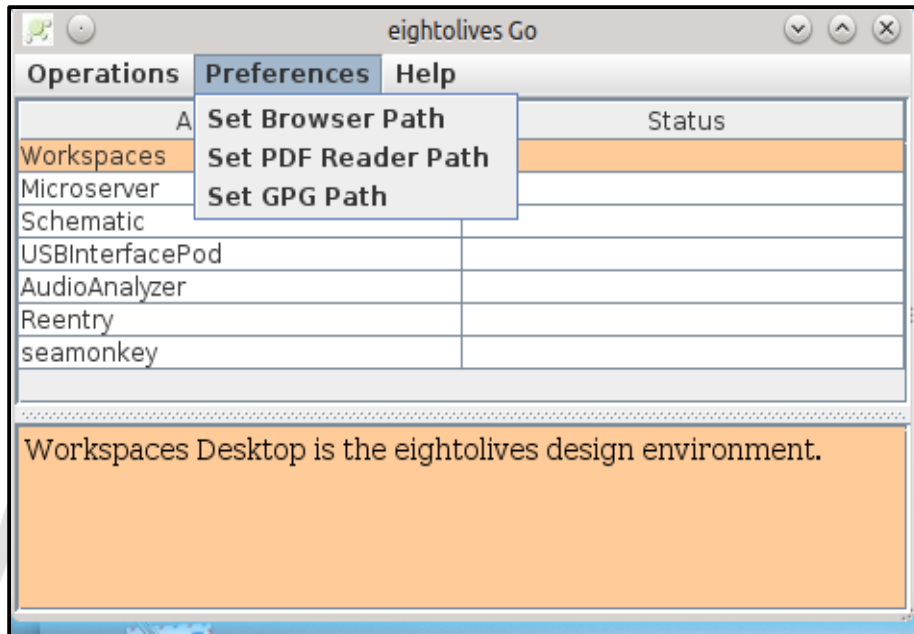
eightolives Go

Operations Preferences Help

Set Browser Path
Set PDF Reader Path
Set GPG Path

| A | Status |
|---|---|
| Workspaces | |
| Microserver | |
| Schematic | |
| USBInterfacePod | |
| AudioAnalyzer | |
| Reentry | |
| seamonkey | |

Workspaces Desktop is the eightolives design environment.